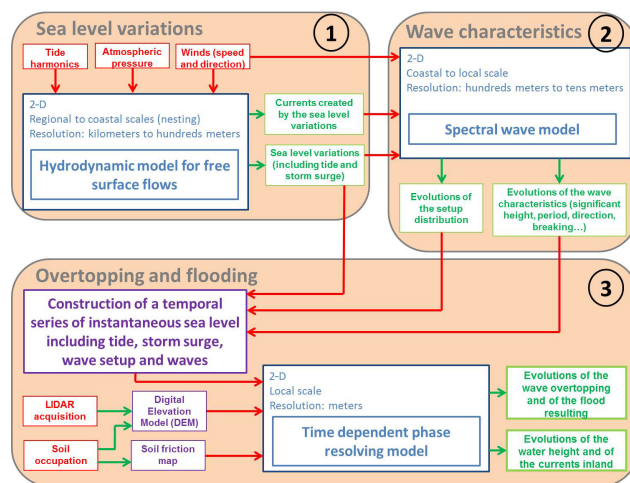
Sea level variations
1
Tide harmonics
Atmospheric pressure
Winds (speed and direction)
2-D
Regional to coastal scales (nesting)
Resolution: kilometers to hundreds meters
Hydrodynamic model for free surface flows
Currents created by the sea level variations
Sea level variations (including tide and storm surge)

Wave characteristics
2
2-D
Coastal to local scale
Resolution: hundreds meters to tens meters
Spectral wave model
Evolutions of the setup distribution
Evolutions of the wave characteristics (significant height, period, direction, breaking…)

Overtopping and flooding
3
Construction of a temporal series of instantaneous sea level including tide, storm surge, wave setup and waves
LIDAR acquisition
Soil occupation
Digital Elevation Model (DEM)
Soil friction map
2-D
Local scale
Resolution: meters
Time dependent phase resolving model
Evolutions of the wave overtopping and of the flood resulting
Evolutions of the water height and of the currents inland